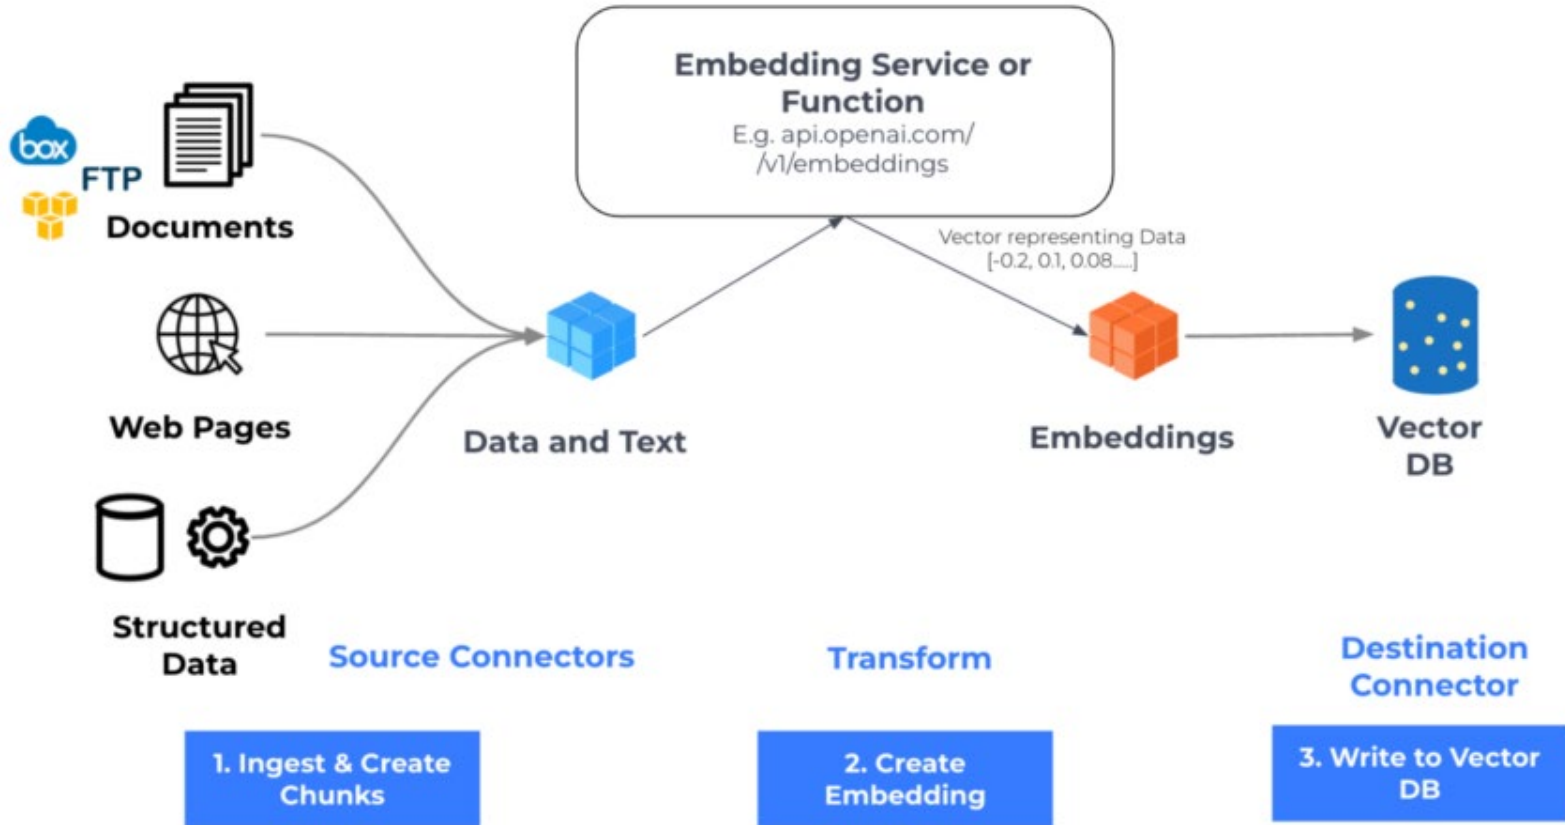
Embedding Service or Function
E.g. api.openai.com/ /v1/embeddings

box
FTP
Documents

Web Pages

Structured Data

Data and Text

Vector representing Data
[-0.2, 0.1, 0.08.....]

Embeddings

Vector DB

Source Connectors

Transform

Destination Connector

1. Ingest & Create Chunks

2. Create Embedding

3. Write to Vector DB